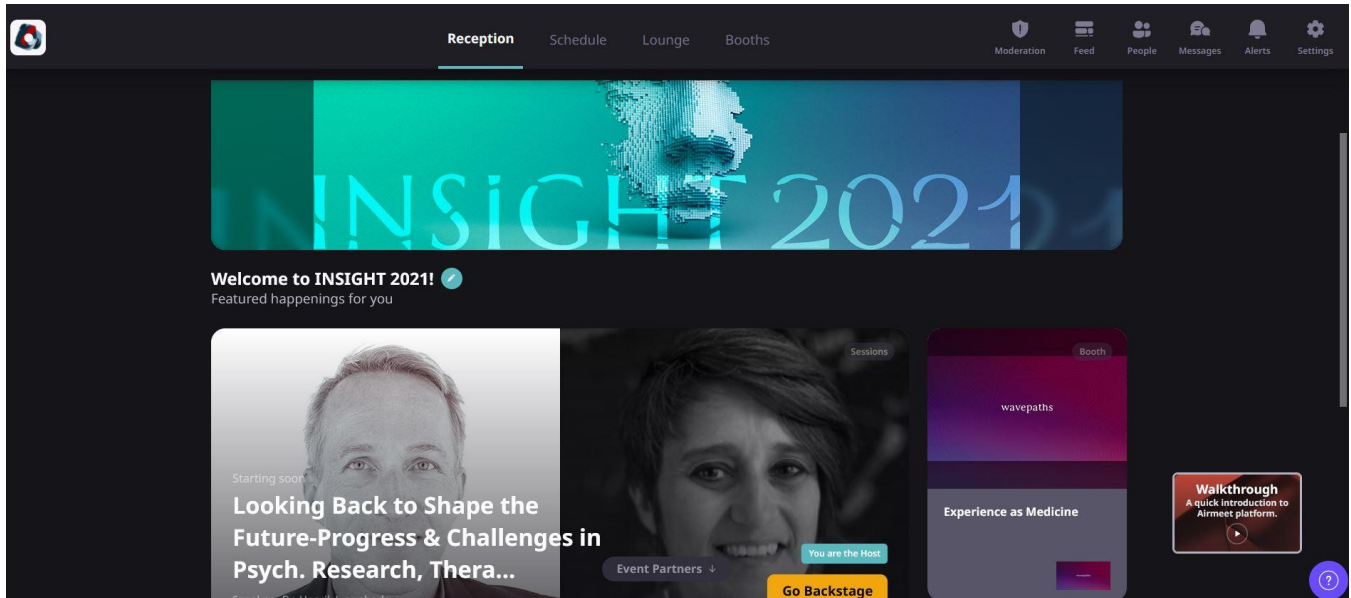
Reception Schedule Lounge Booths

Moderation Feed People Messages Alerts Settings

INSIGHT 2021

Welcome to INSIGHT 2021!
Featured happenings for you

Sessions

Starting soon

Looking Back to Shape the Future-Progress & Challenges in Psych. Research, Thera...

Event Partners

You are the Host

Go Backstage

Booth

wavepaths

Experience as Medicine

Walkthrough
A quick introduction to Airmeet platform.

?